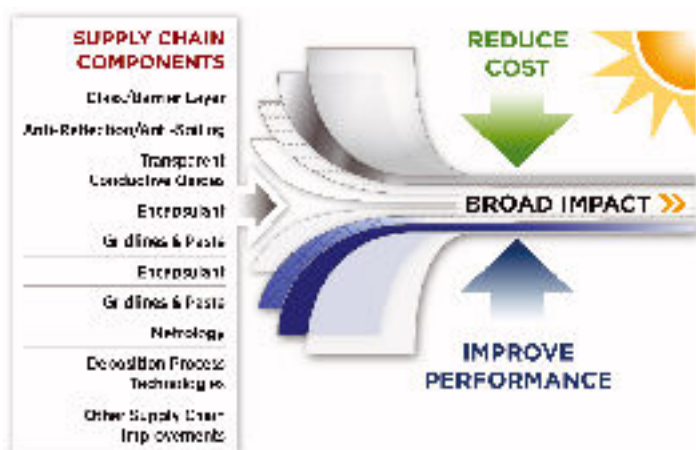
SUPPLY CHAIN COMPONENTS

Glass/Barrier Layer

Anti-Reflection/Anti-Soiling

Transparent Conductive Oxides

Encapsulant

Gridlines & Paste

Encapsulant

Gridlines & Paste

Metrology

Deposition Process Technologies

Other Supply Chain Improvements

REDUCE COST

BROAD IMPACT

IMPROVE PERFORMANCE